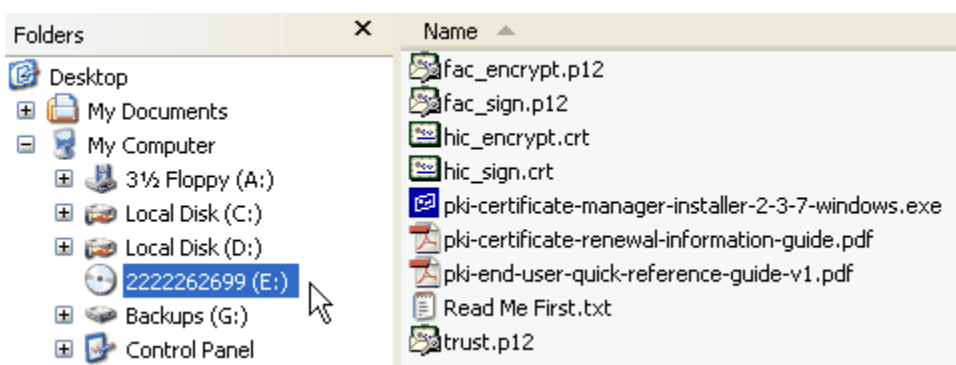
Folders ×

Desktop
My Documents
My Computer
3½ Floppy (A:)
Local Disk (C:)
Local Disk (D:)
2222262699 (E:)
Backups (G:)
Control Panel

Name

fac_encrypt.p12
fac_sign.p12
hic_encrypt.crt
hic_sign.crt
pki-certificate-manager-installer-2-3-7-windows.exe
pki-certificate-renewal-information-guide.pdf
pki-end-user-quick-reference-guide-v1.pdf
Read Me First.txt
trust.p12